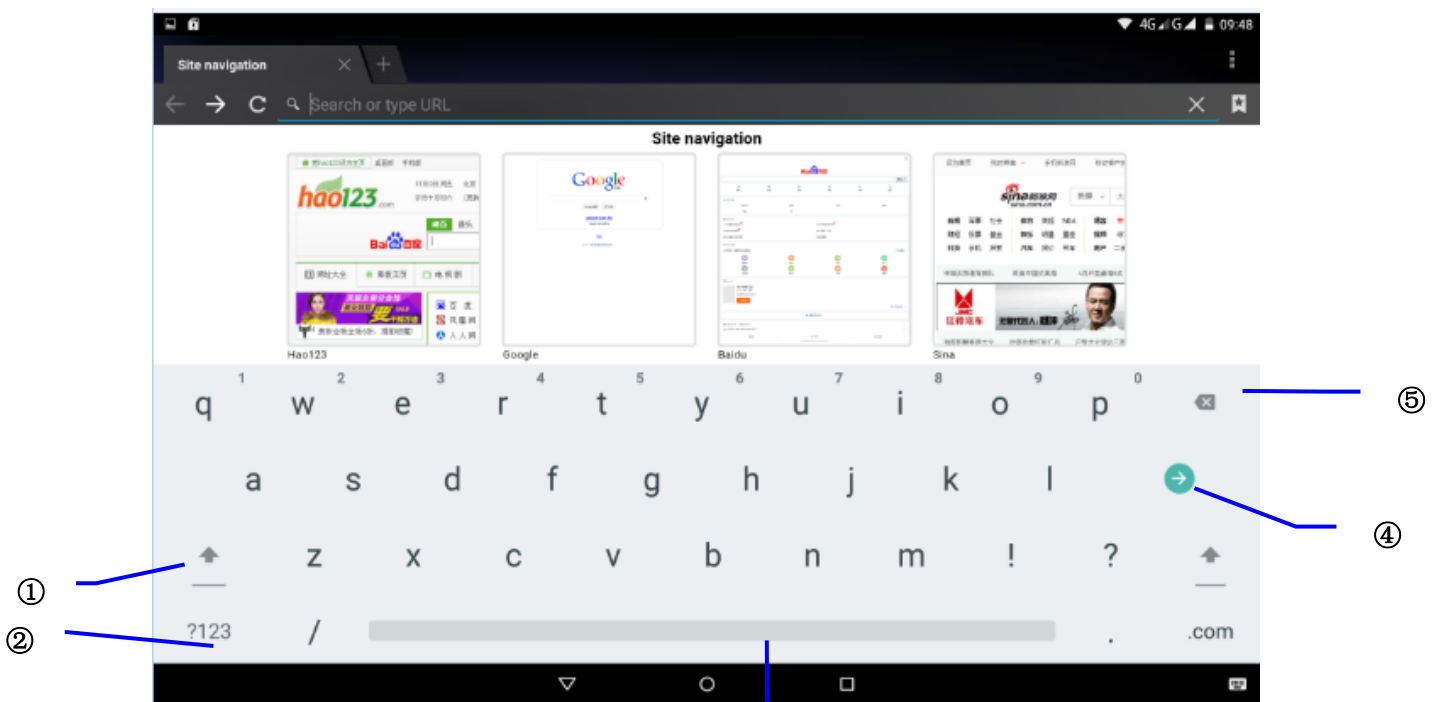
4G 09:48

Site navigation +

Search or type URL

Site navigation

hao123 Baidu百度 Google

Hao123 Google Baidu Sina

1 2 3 4 5 6 7 8 9 0
q w e r t y u i o p
a s d f g h j k l
z x c v b n m ! ?
?123 / . .com

⑤
④
①
②